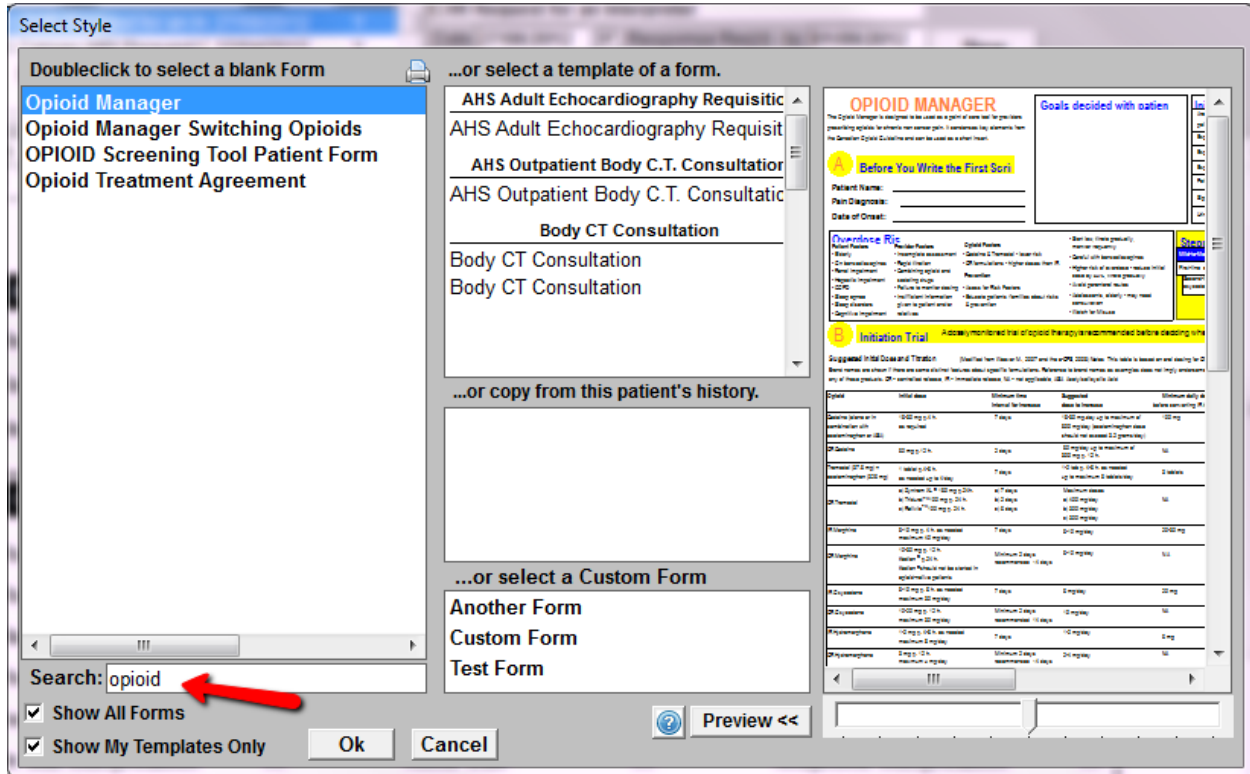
Select Style

Doubleclick to select a blank Form

Opioid Manager
Opioid Manager Switching Opioids
OPIOID Screening Tool Patient Form
Opioid Treatment Agreement

Search: opioid

Show All Forms

Show My Templates Only

Ok

Cancel

...or select a template of a form.

AHS Adult Echocardiography Requisitic
AHS Adult Echocardiography Requisit
AHS Outpatient Body C.T. Consultation
AHS Outpatient Body C.T. Consultatic
Body CT Consultation
Body CT Consultation
Body CT Consultation

...or copy from this patient's history.

...or select a Custom Form

Another Form
Custom Form
Test Form

Preview <<

OPIOID MANAGER

Goals decided with patien

A Before You Write the First Scri

Patient Name:
Pain Diagnosis:
Date of Onset:

Overdose Ris

B Initiation Trial

Suggested Initial Dose and Titration

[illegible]